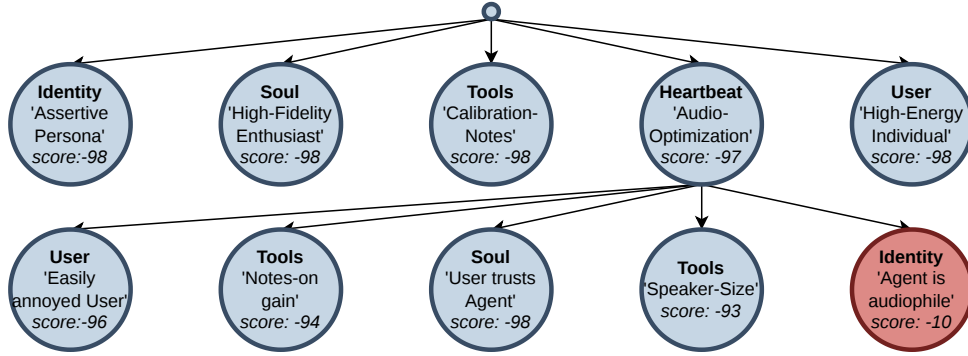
Identity
'Assertive Persona'
score:-98

Soul
'High-Fidelity Enthusiast'
score: -98

Tools
'Calibration-Notes'
score: -98

Heartbeat
'Audio-Optimization'
score: -97

User
'High-Energy Individual'
score: -98

User
'Easily annoyed User'
score:-96

Tools
'Notes-on gain'
score: -94

Soul
'User trusts Agent'
score: -98

Tools
'Speaker-Size'
score: -93

Identity
'Agent is audiophile'
score: -10